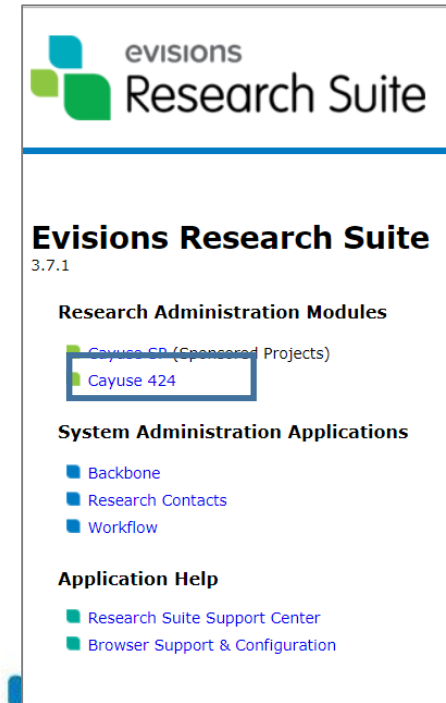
evisions
Research Suite

Evisions Research Suite
3.7.1

Research Administration Modules

Cayuse SP (Sponsored Projects)
Cayuse 424

System Administration Applications

Backbone
Research Contacts
Workflow

Application Help

Research Suite Support Center
Browser Support & Configuration